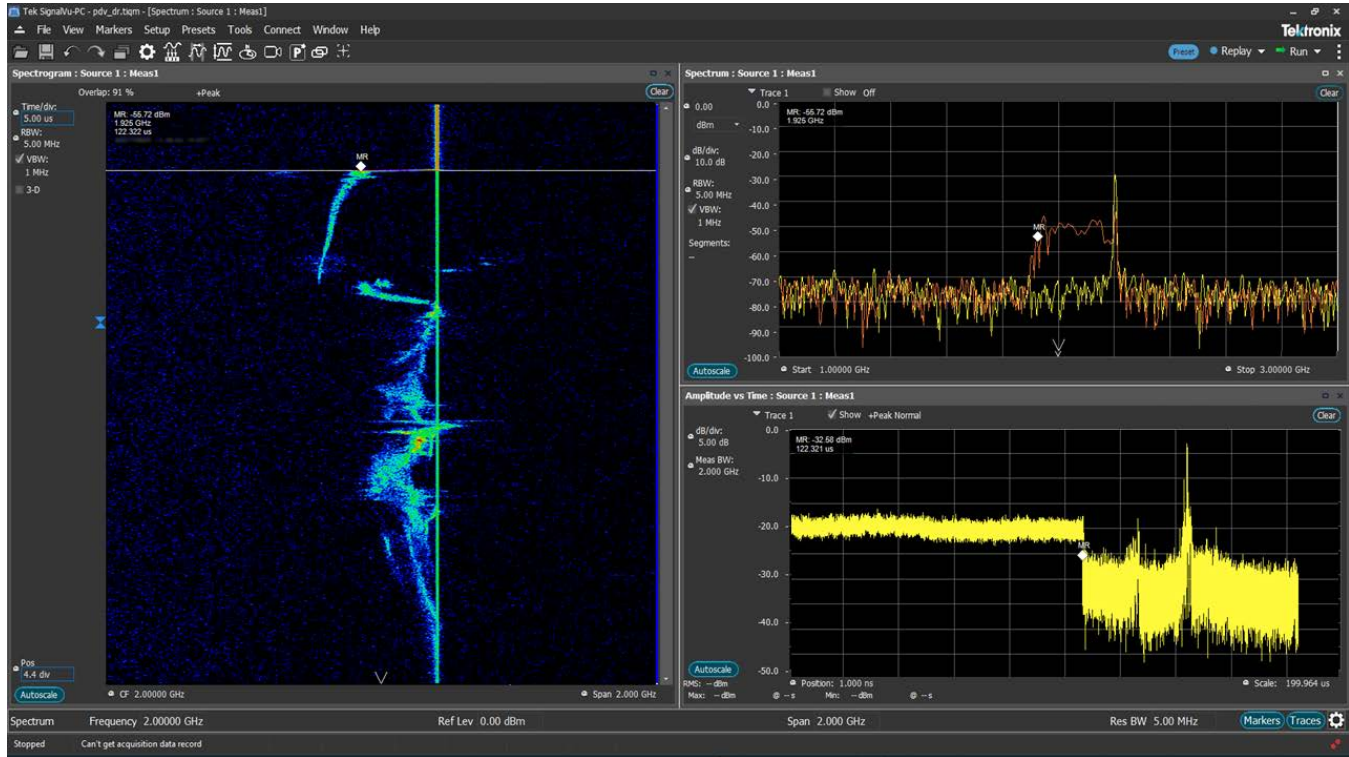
Tek SignalVu-PC - pdv_dr.tiqm - [Spectrum : Source 1 : Meas1]

File View Markers Setup Presets Tools Connect Window Help

Tektronix

Preset Replay Run

Spectrogram : Source 1 : Meas1

Overlap: 91 % +Peak Clear

Time/div: 5.00 us
RBW: 5.00 MHz
VBW: 1 MHz
3-D

MR: -56.72 dBm
1.925 GHz
122.322 us

MR

Pos 4.4 div
Autoscale

CF 2.00000 GHz Span 2.000 GHz

Spectrum : Source 1 : Meas1

Trace 1 Show Off Clear

0.00
dBm
dB/div: 10.0 dB
RBW: 5.00 MHz
VBW: 1 MHz
Segments: --

MR: -56.72 dBm
1.925 GHz

0.0
-10.0
-20.0
-30.0
-40.0
-50.0
-60.0
-70.0
-80.0
-90.0
-100.0

MR

Autoscale
Start 1.00000 GHz Stop 3.00000 GHz

Amplitude vs Time : Source 1 : Meas1

Trace 1 Show +Peak Normal Clear

dB/div: 5.00 dB
Meas BW: 2.000 GHz

MR: -32.58 dBm
122.321 us

0.0
-10.0
-20.0
-30.0
-40.0
-50.0

MR

Autoscale
RMS: -- dBm
Max: -- dBm @ -- s Min: -- dBm @ -- s
Position: 1.000 ns Scale: 199.964 us

Spectrum Frequency 2.00000 GHz Ref Lev 0.00 dBm Span 2.000 GHz Res BW 5.00 MHz Markers Traces

Stopped Can't get acquisition data record